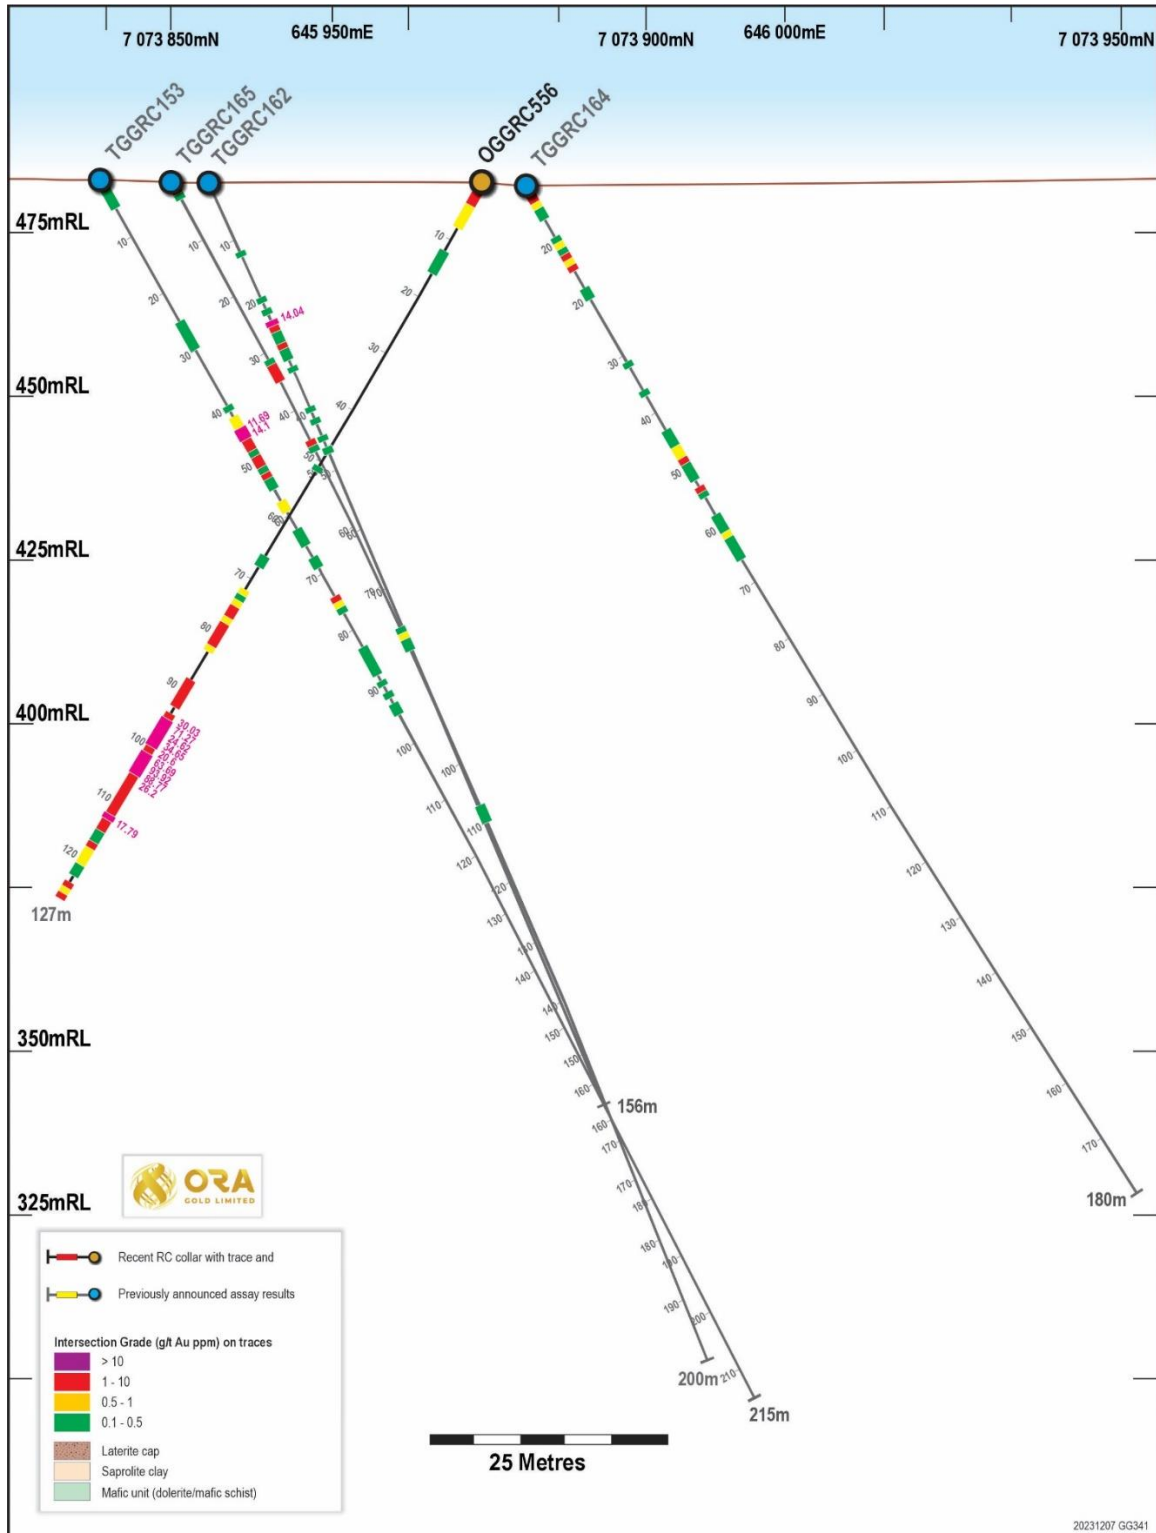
7 073 850mN
645 950mE
7 073 900mN
646 000mE
7 073 950mN

TGGRC153
TGGRC165
TGGRC162
OGGRC556
TGGRC164

475mRL
450mRL
425mRL
400mRL
350mRL
325mRL

14.04
11.69
14.1
30.03
17.79

127m
156m
180m
200m
215m

ORA GOLD LIMITED

Recent RC collar with trace and
Previously announced assay results

Intersection Grade (g/t Au ppm) on traces
> 10
1 - 10
0.5 - 1
0.1 - 0.5

Laterite cap
Saprolite clay
Mafic unit (dolerite/mafic schist)

25 Metres

20231207 GG341